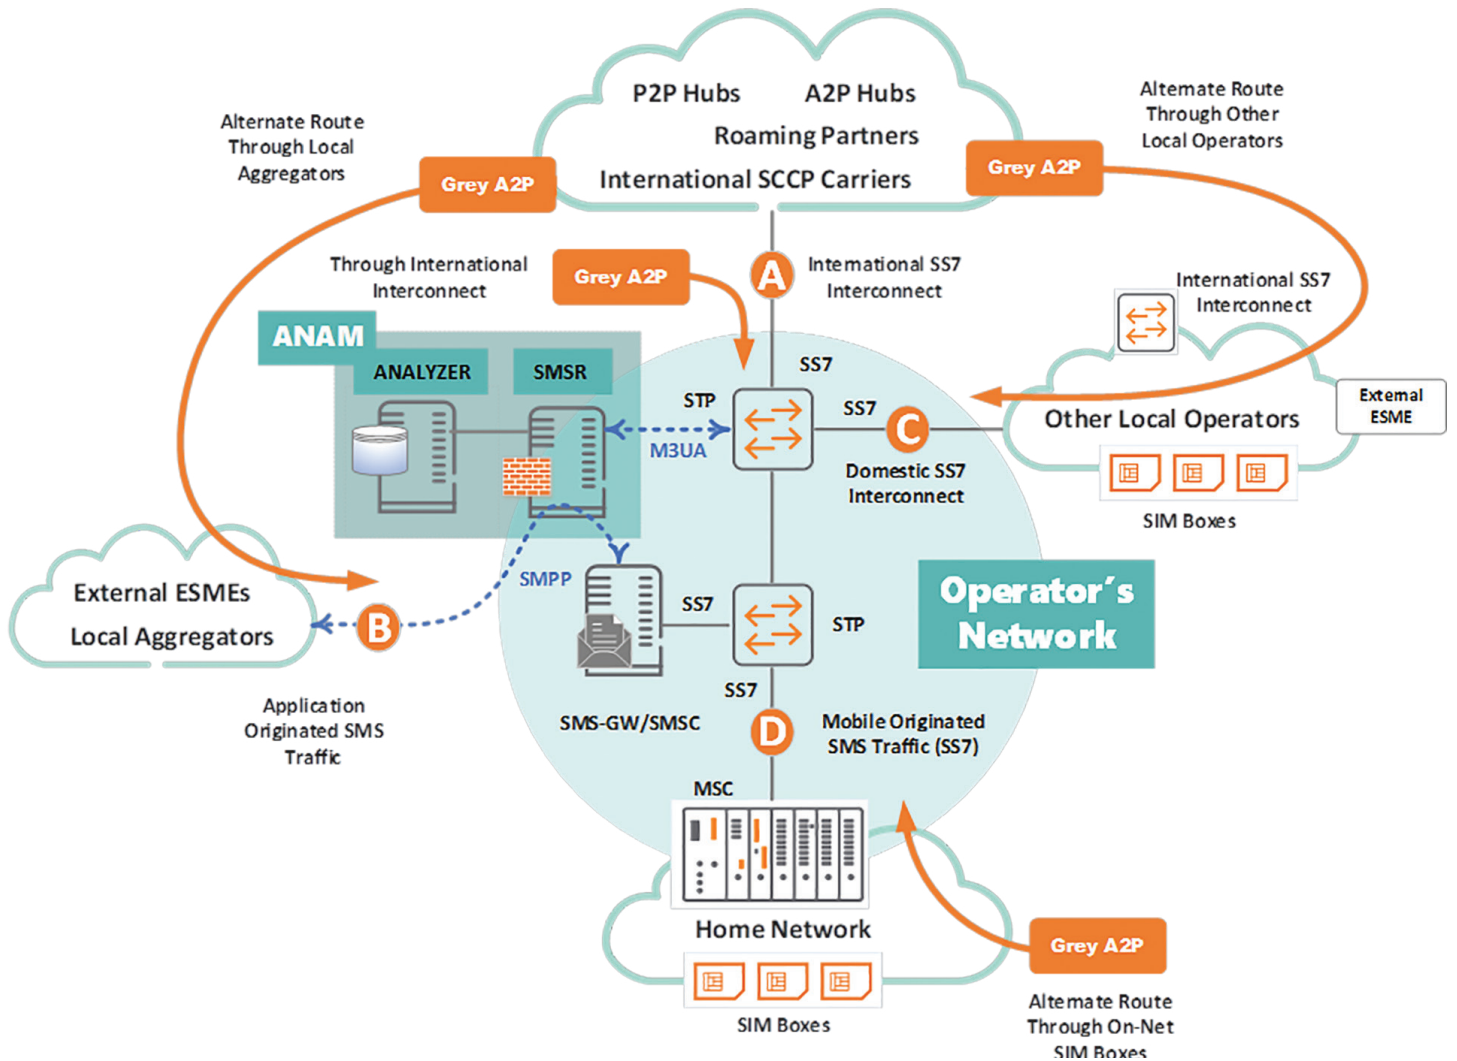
P2P Hubs A2P Hubs
Roaming Partners
International SCCP Carriers

Alternate Route Through Local Aggregators

Grey A2P

Grey A2P

Alternate Route Through Other Local Operators

Through International Interconnect

Grey A2P

A

International SS7 Interconnect

International SS7 Interconnect

ANAM

ANALYZER

SMSR

SS7

STP

SS7

C

M3UA

Other Local Operators

External ESME

Domestic SS7 Interconnect

SIM Boxes

SMPP

SS7

STP

Operator's Network

External ESMEs
Local Aggregators

B

SS7

Application Originated SMS Traffic

SMS-GW/SMSC

D

Mobile Originated SMS Traffic (SS7)

MSC

Home Network

Grey A2P

SIM Boxes

Alternate Route Through On-Net SIM Boxes